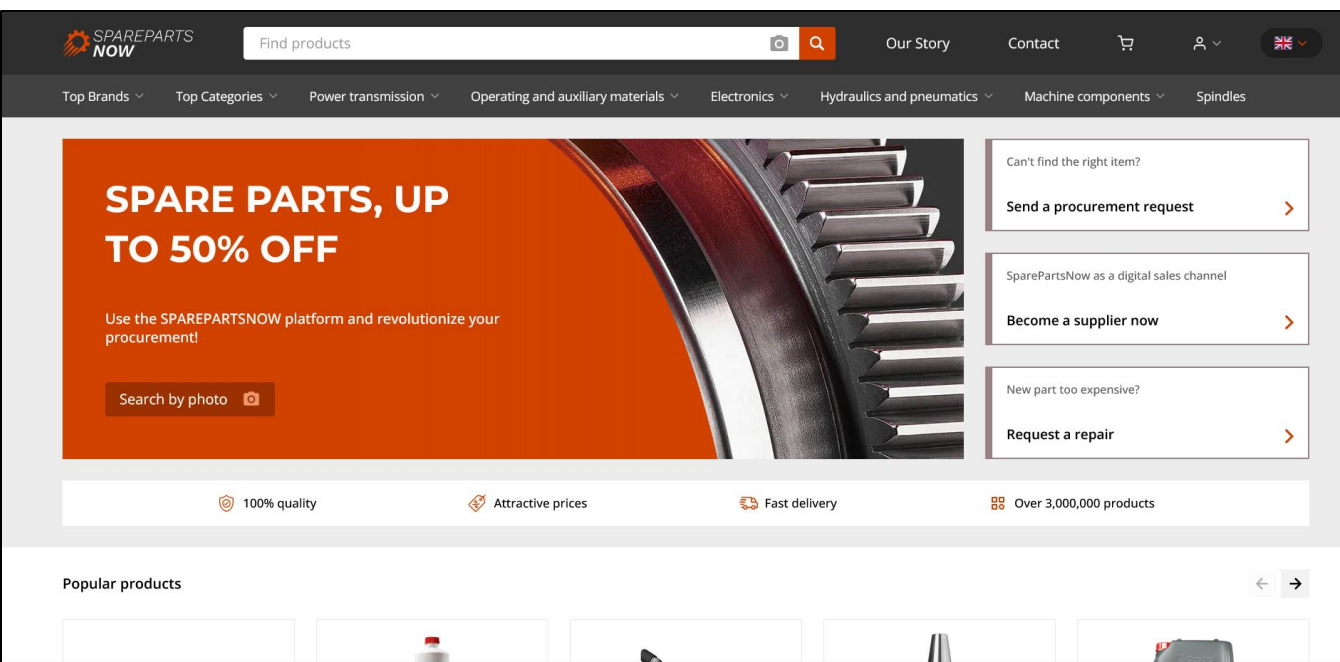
SPAREPARTS NOW

Find products

Our Story

Contact

Top Brands

Top Categories

Power transmission

Operating and auxiliary materials

Electronics

Hydraulics and pneumatics

Machine components

Spindles

SPARE PARTS, UP TO 50% OFF

Use the SPAREPARTSNOW platform and revolutionize your procurement!

Search by photo

Can't find the right item?

Send a procurement request

SparePartsNow as a digital sales channel

Become a supplier now

New part too expensive?

Request a repair

100% quality

Attractive prices

Fast delivery

Over 3,000,000 products

Popular products